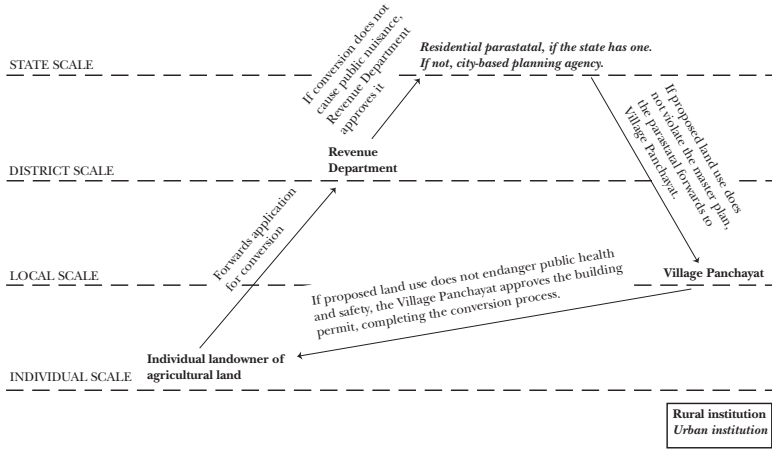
STATE SCALE

If conversion does not cause public nuisance, Revenue Department approves it

*Residential parastatal, if the state has one. If not, city-based planning agency.*

If proposed land use does not violate the master plan, the parastatal forwards to Village Panchayat.

DISTRICT SCALE

**Revenue Department**

Forwards application for conversion

LOCAL SCALE

**Village Panchayat**

If proposed land use does not endanger public health and safety, the Village Panchayat approves the building permit, completing the conversion process.

**Individual landowner of agricultural land**

INDIVIDUAL SCALE

**Rural institution**
*Urban institution*